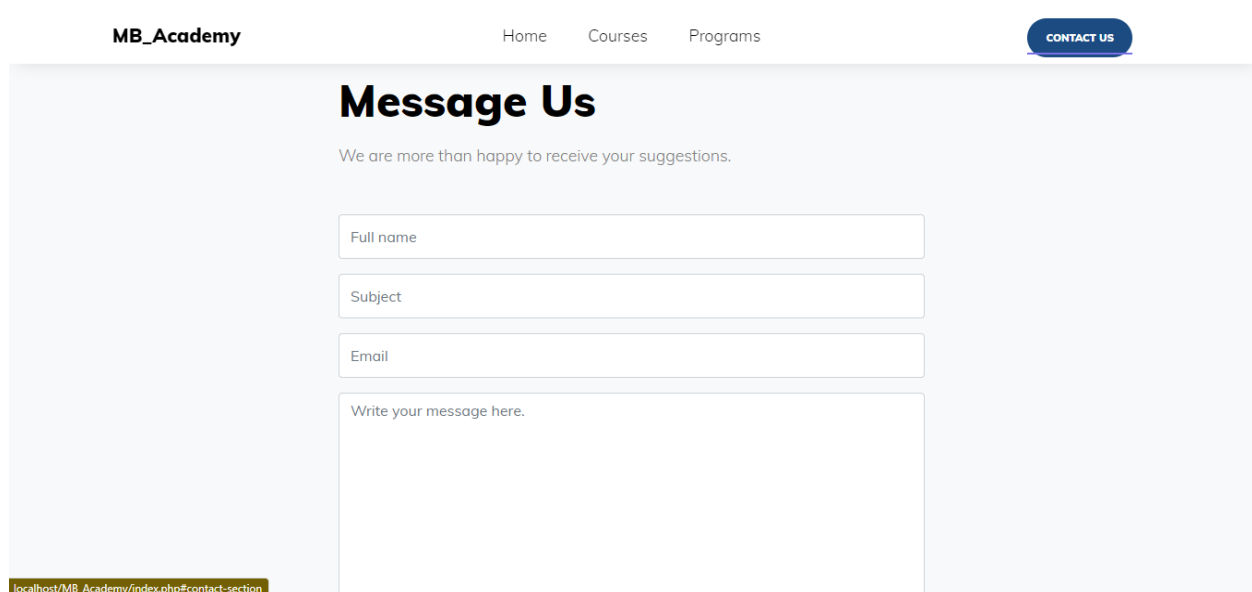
MB_Academy

Home Courses Programs

CONTACT US

Message Us

We are more than happy to receive your suggestions.

Full name

Subject

Email

Write your message here.

localhost/MB_Academy/index.php#contact-section